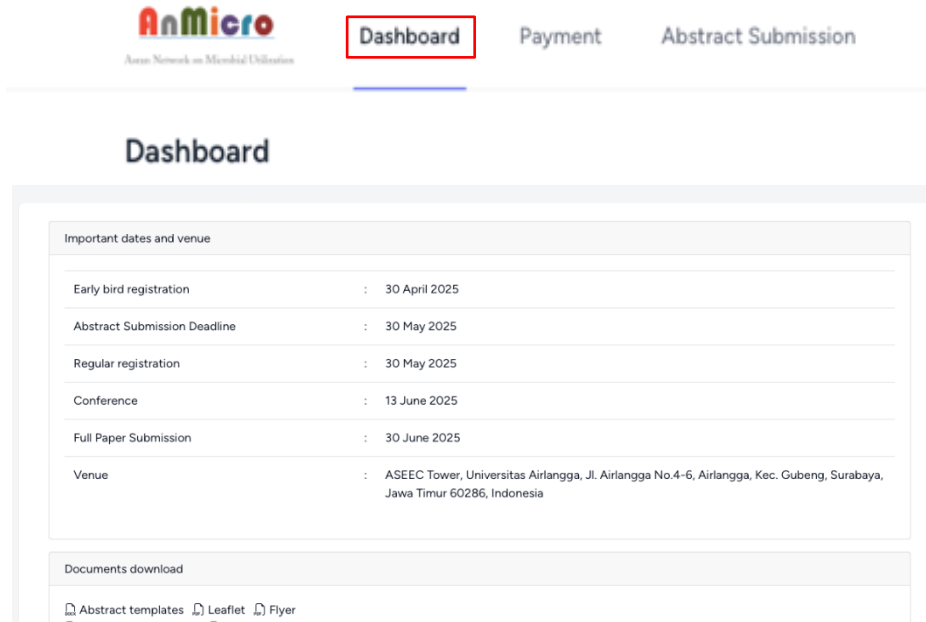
AnMicro
Asian Network on Microbial Utilization

Dashboard Payment Abstract Submission

Dashboard

Important dates and venue

| | | |
|---|---|---|
| Early bird registration | : | 30 April 2025 |
| Abstract Submission Deadline | : | 30 May 2025 |
| Regular registration | : | 30 May 2025 |
| Conference | : | 13 June 2025 |
| Full Paper Submission | : | 30 June 2025 |
| Venue | : | ASEEC Tower, Universitas Airlangga, Jl. Airlangga No.4-6, Airlangga, Kec. Gubeng, Surabaya, Jawa Timur 60286, Indonesia |

Documents download

Abstract templates Leaflet Flyer